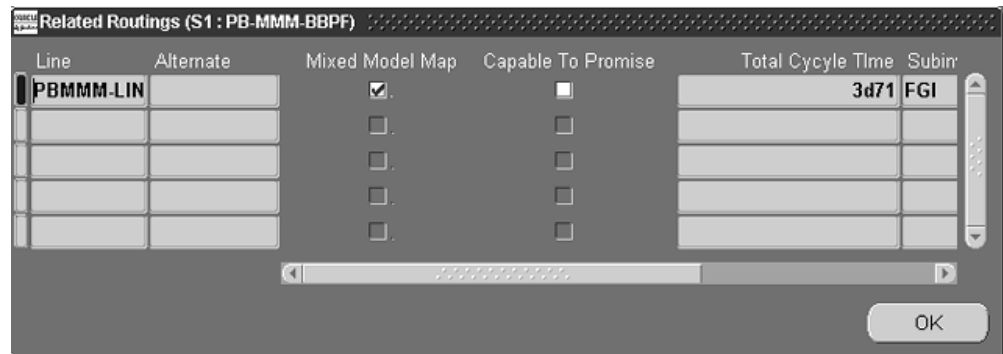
Related Routings (S1 : PB-MMM-BBPF)

| Line | Alternate | Mixed Model Map | Capable To Promise | Total Cycyle TIme | Subin |
|---|---|---|---|---|---|
| PBMMM-LIN | | ☑ | ☐ | 3d71 | FGI |
| | | ☐ | ☐ | | |
| | | ☐ | ☐ | | |
| | | ☐ | ☐ | | |
| | | ☐ | ☐ | | |

OK